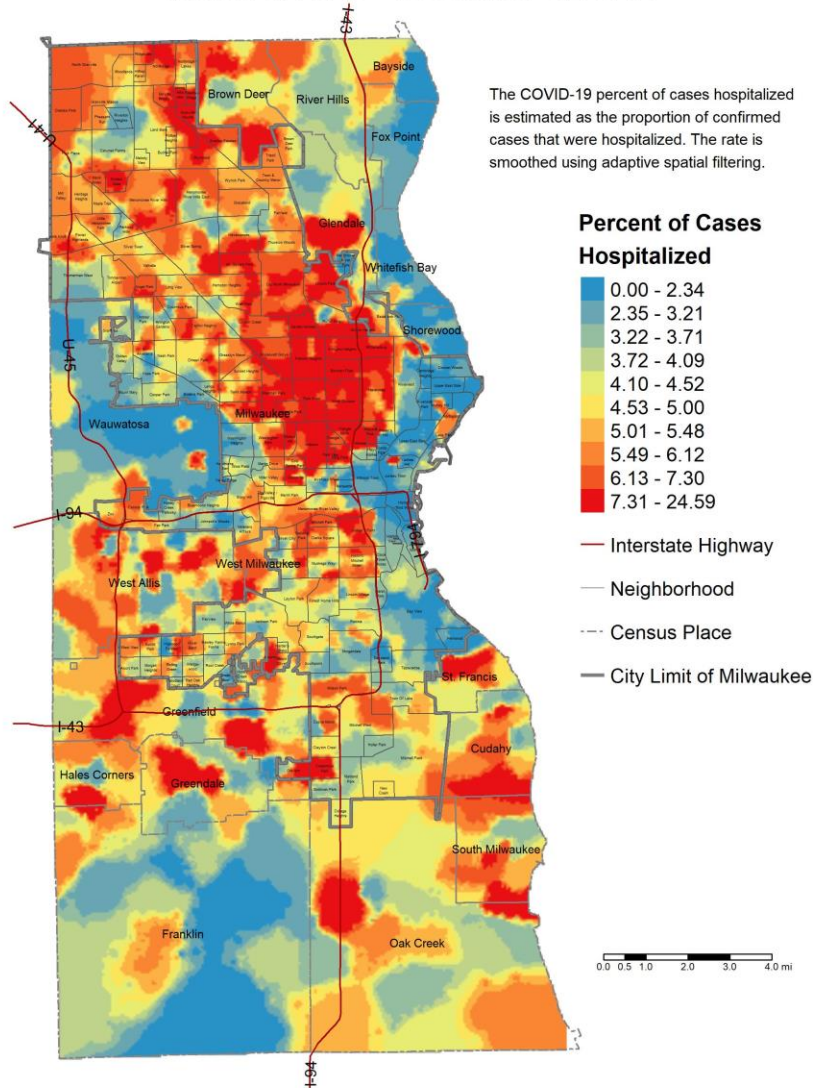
I-43
U-41
Bayside
Brown Deer
River Hills
Fox Point
Glendale
Whitefish Bay
Shorewood
U-45
Wauwatosa
Milwaukee
I-94
I-794
West Allis
West Milwaukee
St. Francis
I-43
Greenfield
Cudahy
Hales Corners
Greendale
South Milwaukee
Franklin
Oak Creek
I-94

The COVID-19 percent of cases hospitalized is estimated as the proportion of confirmed cases that were hospitalized. The rate is smoothed using adaptive spatial filtering.

Percent of Cases Hospitalized
0.00 - 2.34
2.35 - 3.21
3.22 - 3.71
3.72 - 4.09
4.10 - 4.52
4.53 - 5.00
5.01 - 5.48
5.49 - 6.12
6.13 - 7.30
7.31 - 24.59
Interstate Highway
Neighborhood
Census Place
City Limit of Milwaukee

0.0 0.5 1.0 2.0 3.0 4.0 mi